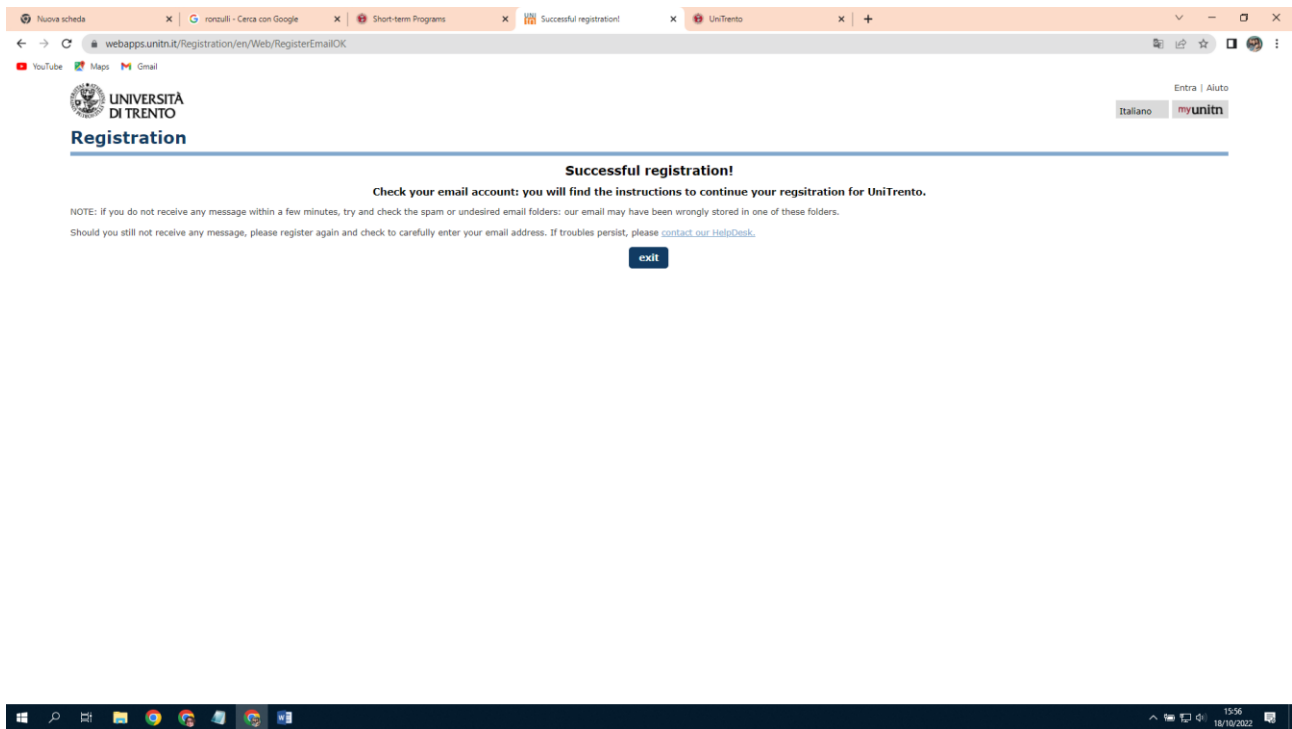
Nuova scheda
ronzulli - Cerca con Google
Short-term Programs
Successful registration!
UniTrento

webapps.unitn.it/Registration/en/Web/RegisterEmailOK

YouTube Maps Gmail

UNIVERSITÀ DI TRENTO

Entra | Aiuto
Italiano myunitn

Registration

Successful registration!

Check your email account: you will find the instructions to continue your regsitration for UniTrento.

NOTE: if you do not receive any message within a few minutes, try and check the spam or undesired email folders: our email may have been wrongly stored in one of these folders.

Should you still not receive any message, please register again and check to carefully enter your email address. If troubles persist, please contact our HelpDesk.

exit

15:56
18/10/2022